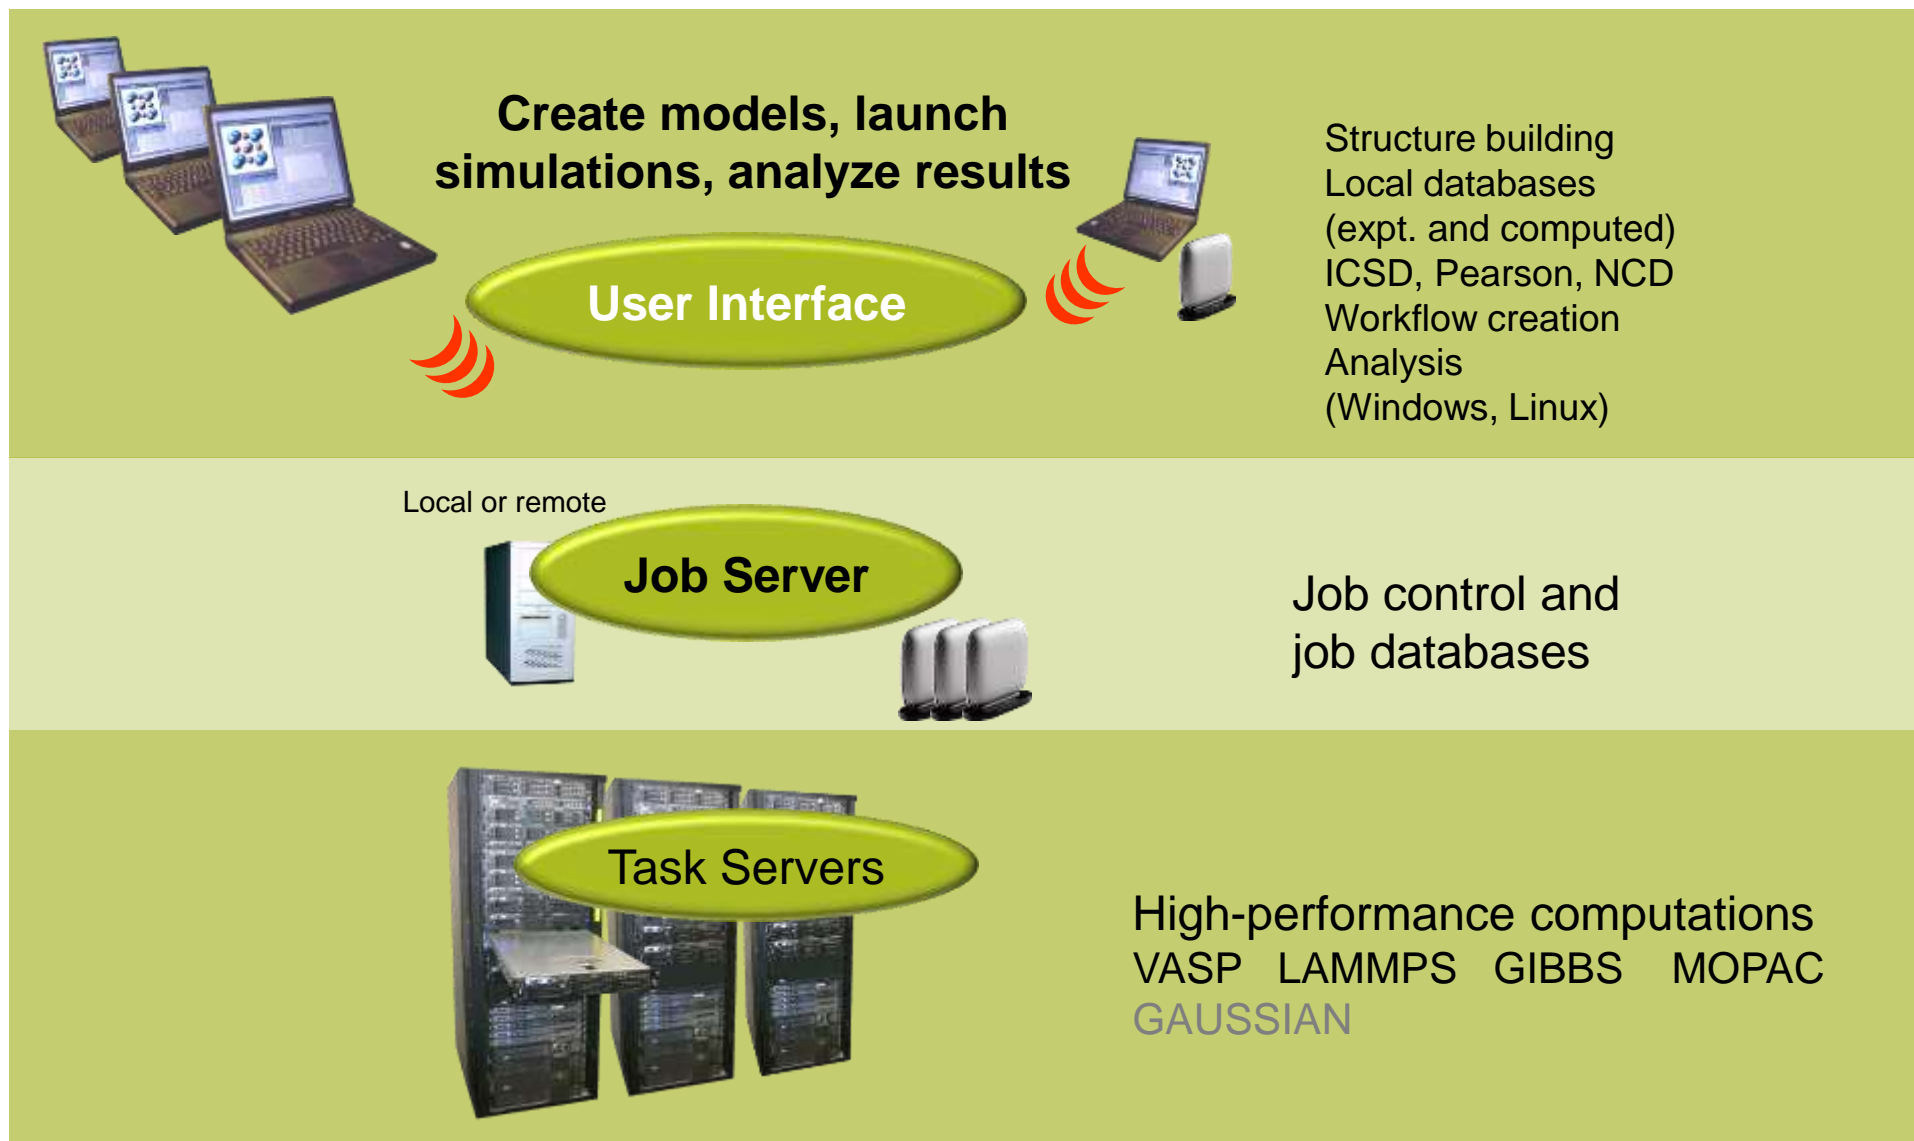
Create models, launch simulations, analyze results

User Interface

Structure building
Local databases
(expt. and computed)
ICSD, Pearson, NCD
Workflow creation
Analysis
(Windows, Linux)

Local or remote

Job Server

Job control and
job databases

Task Servers

High-performance computations
VASP LAMMPS GIBBS MOPAC
GAUSSIAN